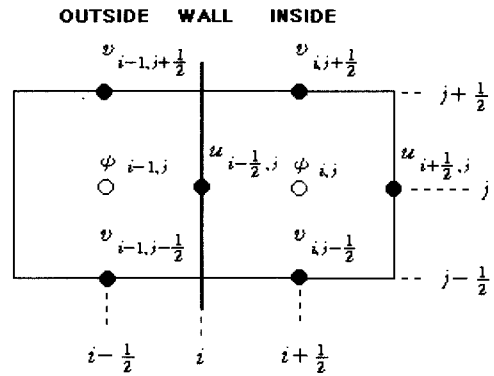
OUTSIDE WALL INSIDE

$v_{i-1,j+\frac{1}{2}}$

$v_{i,j+\frac{1}{2}}$

$j+\frac{1}{2}$

$\psi_{i-1,j}$

$u_{i-\frac{1}{2},j}$

$\psi_{i,j}$

$u_{i+\frac{1}{2},j}$

$j$

$v_{i-1,j-\frac{1}{2}}$

$v_{i,j-\frac{1}{2}}$

$j-\frac{1}{2}$

$i-\frac{1}{2}$

$i$

$i+\frac{1}{2}$